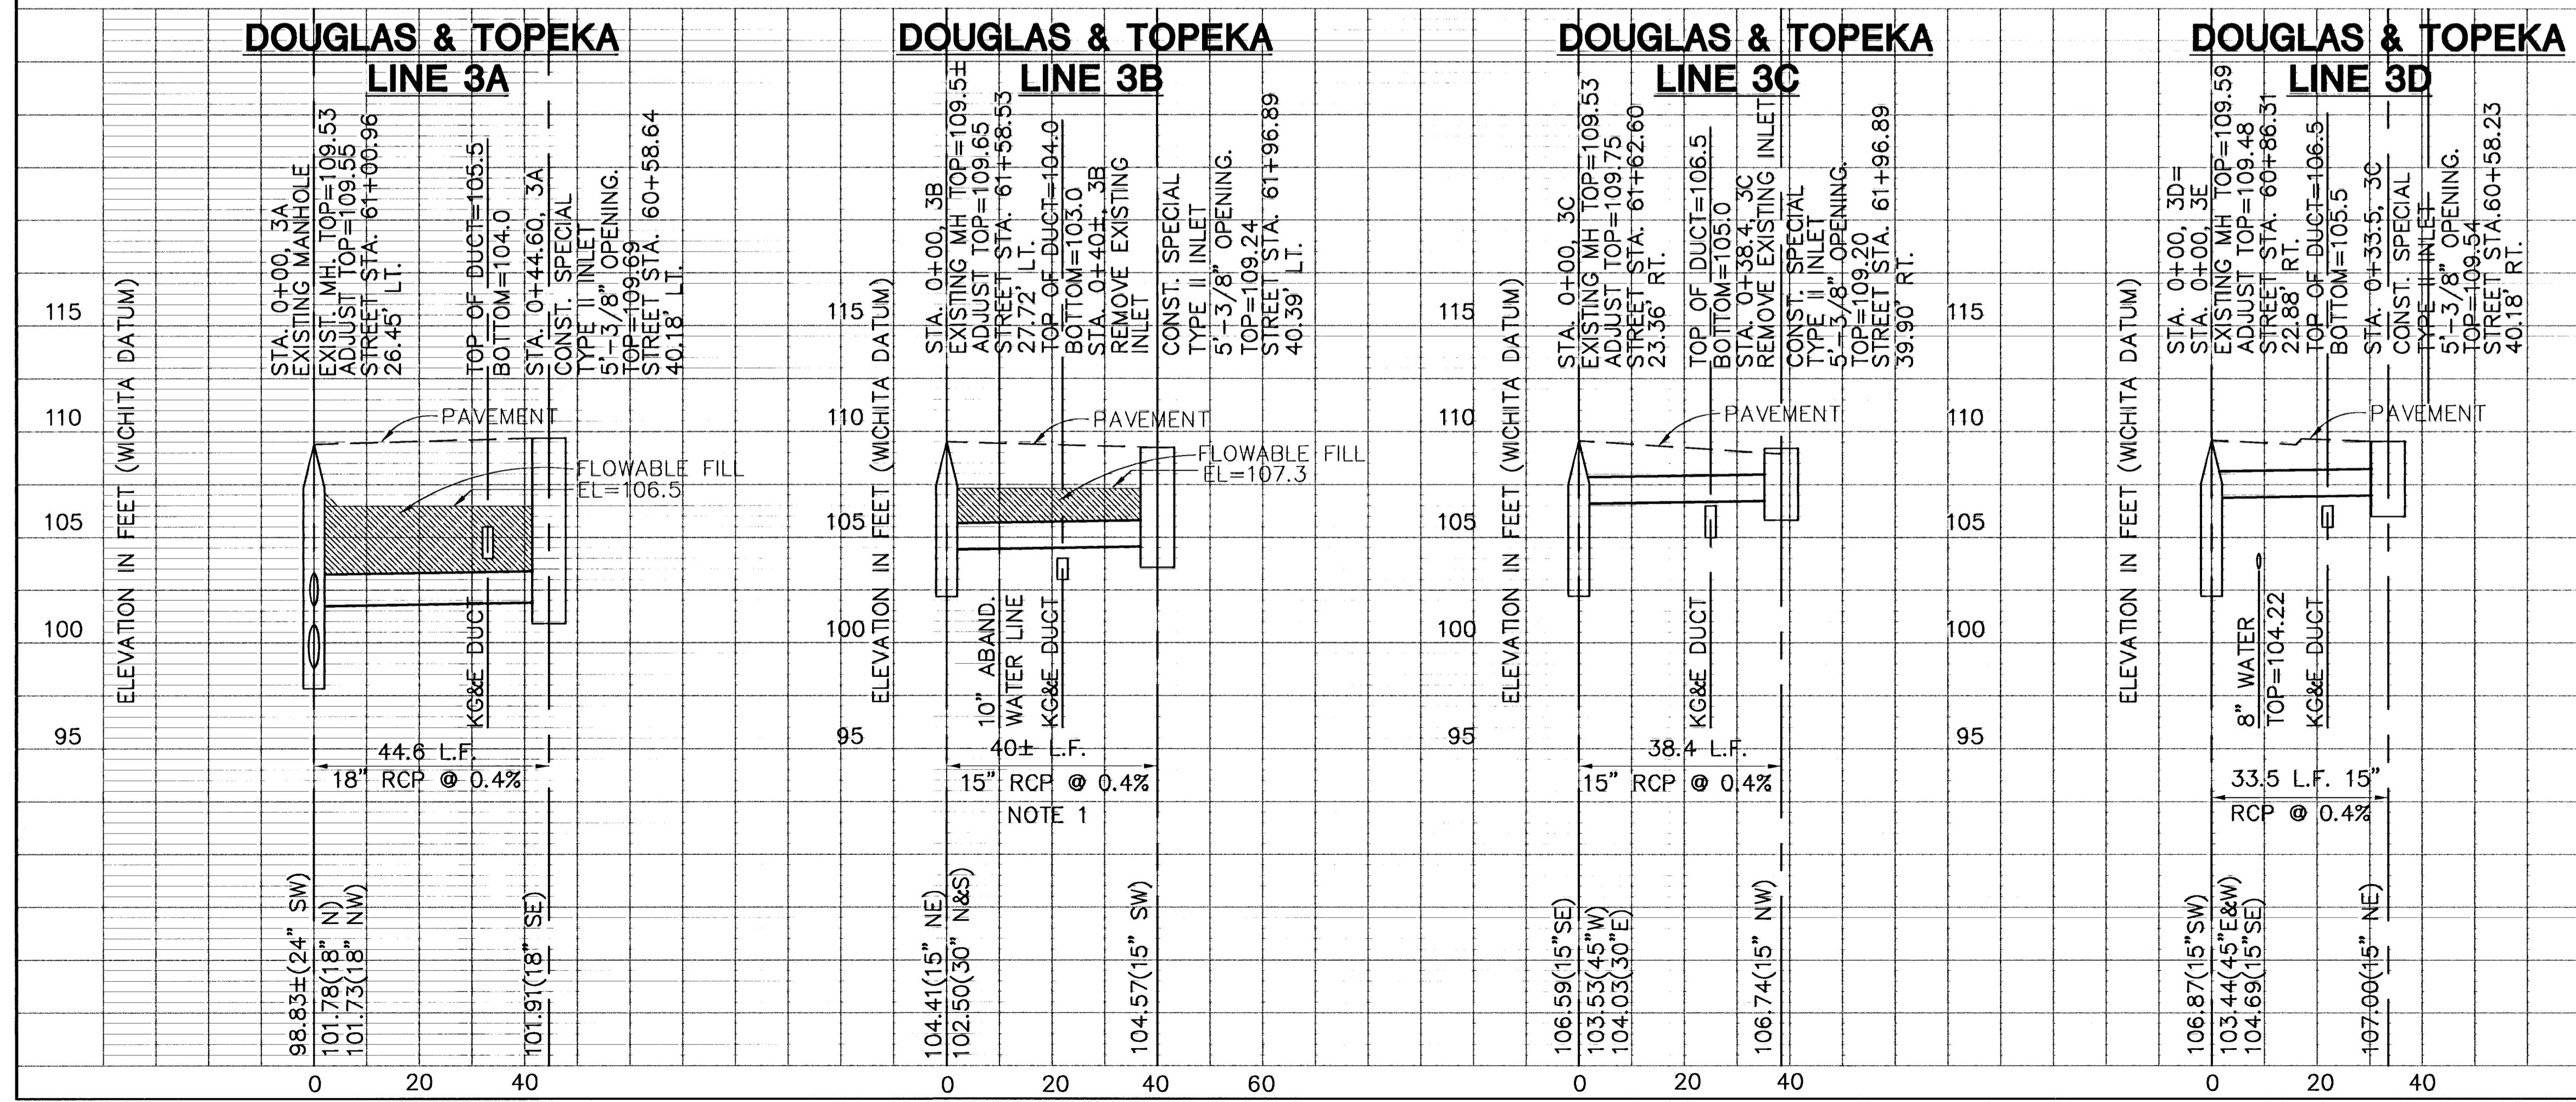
DOUGLAS & TOPEKA
LINE 3A

STA. 0+00, 3A
EXISTING MANHOLE
EXIST. MH. TOP=109.53
ADJUST TOP=109.55
STREET STA. 61+00.96
26.45' LT.
TOP OF DUCT=105.5
BOTTOM=104.0
STA. 0+44.60, 3A
CONST. SPECIAL
TYPE II INLET
5'-3/8" OPENING.
TOP=109.69
STREET STA. 60+58.64
40.18' LT.

115
110
105
100
95
ELEVATION IN FEET (WICHITA DATUM)

PAVEMENT
FLOWABLE FILL
EL=106.5
KG&E DUCT
44.6 L.F.
18" RCP @ 0.4%

98.83±(24" SW)
101.78(18" N)
101.73(18" NW)
101.91(18" SE)

0 20 40

DOUGLAS & TOPEKA
LINE 3B

STA. 0+00, 3B
EXISTING MH TOP=109.5±
ADJUST TOP=109.65
STREET STA. 61+58.53
27.72' LT.
TOP OF DUCT=104.0
BOTTOM=103.0
STA. 0+40±, 3B
REMOVE EXISTING
INLET
CONST. SPECIAL
TYPE II INLET
5'-3/8" OPENING.
TOP=109.24
STREET STA. 61+96.89
40.39' LT.

115
110
105
100
95
ELEVATION IN FEET (WICHITA DATUM)

PAVEMENT
FLOWABLE FILL
EL=107.3
10" ABAND.
WATER LINE
KG&E DUCT
40± L.F.
15" RCP @ 0.4%
NOTE 1

104.41(15" NE)
102.50(30" N&S)
104.57(15" SW)

0 20 40 60

DOUGLAS & TOPEKA
LINE 3C

STA. 0+00, 3C
EXISTING MH TOP=109.53
ADJUST TOP=109.75
STREET STA. 61+62.60
23.36' RT.
TOP OF DUCT=106.5
BOTTOM=105.0
STA. 0+38.4, 3C
REMOVE EXISTING INLET
CONST. SPECIAL
TYPE II INLET
5'-3/8" OPENING.
TOP=109.20
STREET STA. 61+96.89
39.90' RT.

115
110
105
100
95
ELEVATION IN FEET (WICHITA DATUM)

PAVEMENT
KG&E DUCT
38.4 L.F.
15" RCP @ 0.4%

106.59(15"SE)
103.53(45"W)
104.03(30"E)
106.74(15" NW)

0 20 40

115
110
105
100
95

DOUGLAS & TOPEKA
LINE 3D

STA. 0+00, 3D=
STA. 0+00, 3E
EXISTING MH TOP=109.59
ADJUST TOP=109.48
STREET STA. 60+86.31
22.88' RT.
TOP OF DUCT=106.5
BOTTOM=105.5
STA. 0+33.5, 3C
CONST. SPECIAL
TYPE II INLET
5'-3/8" OPENING.
TOP=109.54
STREET STA.60+58.23
40.18' RT.

ELEVATION IN FEET (WICHITA DATUM)

PAVEMENT
8" WATER
TOP=104.22
KG&E DUCT
33.5 L.F. 15"
RCP @ 0.4%

106.87(15"SW)
103.44(45"E&W)
104.69(15"SE)
107.00(15" NE)

0 20 40